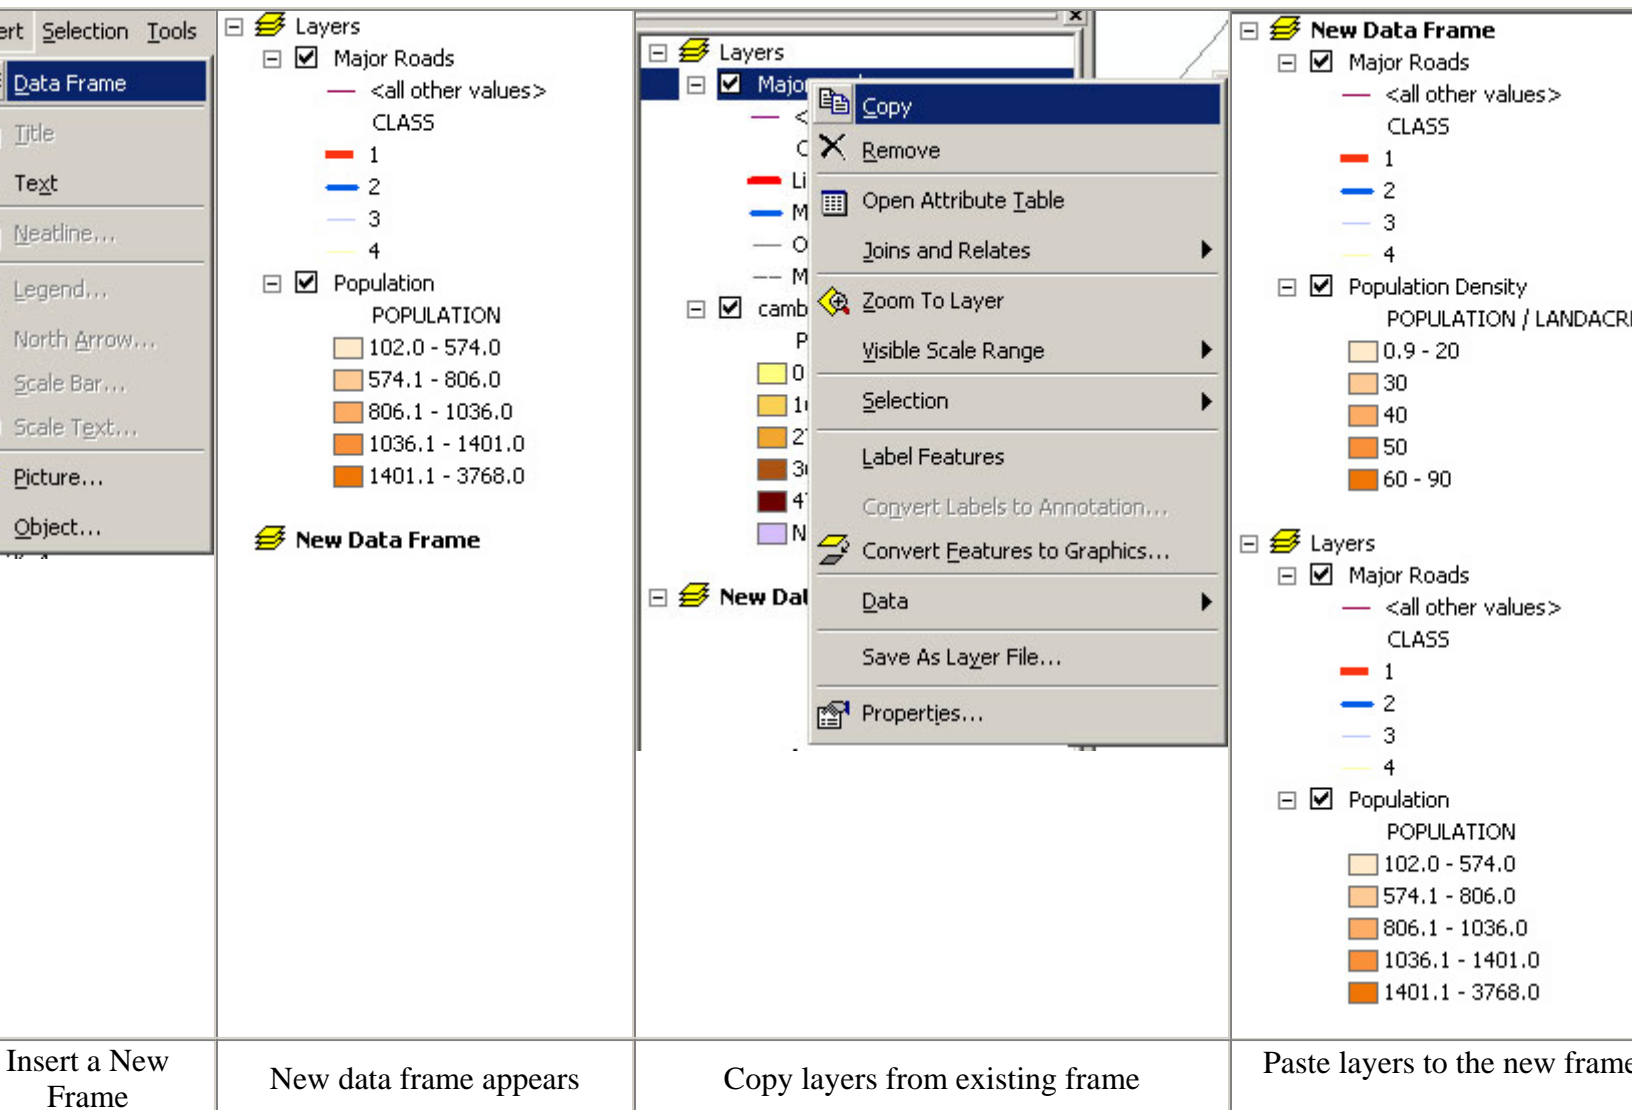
ert Selection Tools
Data Frame
Title
Text
Neatline...
Legend...
North Arrow...
Scale Bar...
Scale Text...
Picture...
Object...

Layers
Major Roads
<all other values>
CLASS
1
2
3
4
Population
POPULATION
102.0 - 574.0
574.1 - 806.0
806.1 - 1036.0
1036.1 - 1401.0
1401.1 - 3768.0
New Data Frame

Layers
Majo
<
C
Li
M
O
M
camb
P
0
1
2
3
4
N
New Dat

Copy
Remove
Open Attribute Table
Joins and Relates
Zoom To Layer
Visible Scale Range
Selection
Label Features
Convert Labels to Annotation...
Convert Features to Graphics...
Data
Save As Layer File...
Properties...

New Data Frame
Major Roads
<all other values>
CLASS
1
2
3
4
Population Density
POPULATION / LANDACR
0.9 - 20
30
40
50
60 - 90
Layers
Major Roads
<all other values>
CLASS
1
2
3
4
Population
POPULATION
102.0 - 574.0
574.1 - 806.0
806.1 - 1036.0
1036.1 - 1401.0
1401.1 - 3768.0

| Insert a New Frame | New data frame appears | Copy layers from existing frame | Paste layers to the new frame |